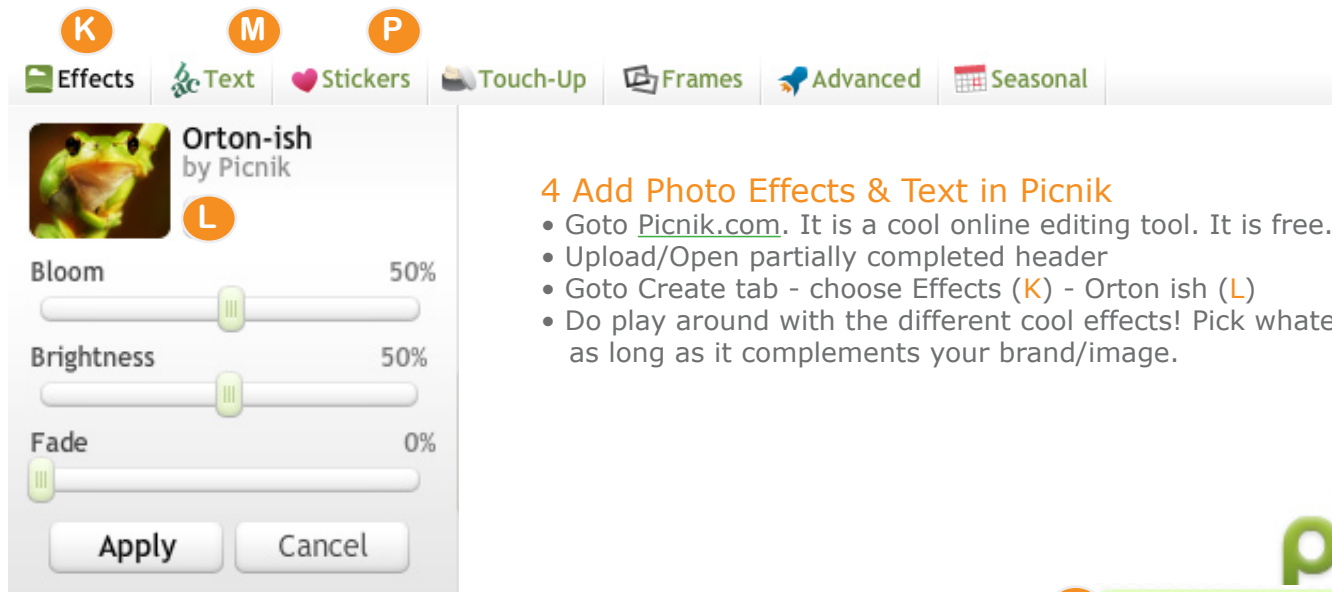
K M P

Effects Text Stickers Touch-Up Frames Advanced Seasonal

Orton-ish
by Picnik

L

Bloom 50%

Brightness 50%

Fade 0%

Apply Cancel

4 Add Photo Effects & Text in Picnik
• Goto Picnik.com. It is a cool online editing tool. It is free.
• Upload/Open partially completed header
• Goto Create tab - choose Effects (K) - Orton ish (L)
• Do play around with the different cool effects! Pick whate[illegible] as long as it complements your brand/image.